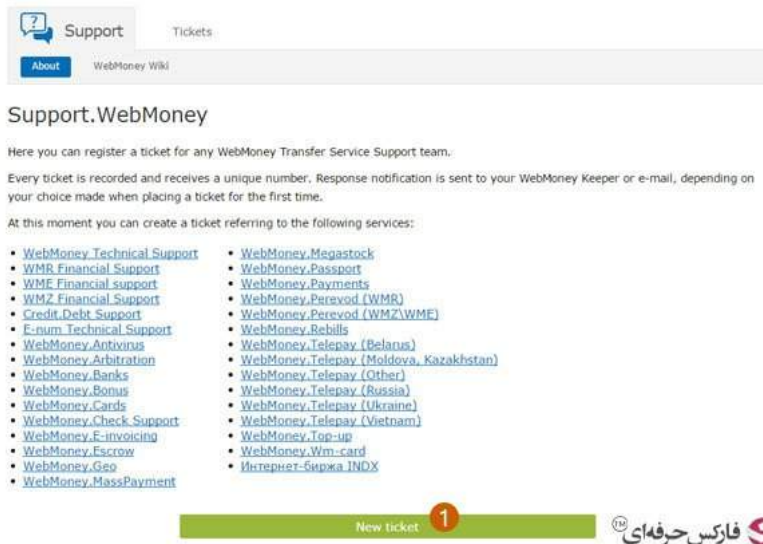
Support Tickets

About WebMoney Wiki

Support.WebMoney

Here you can register a ticket for any WebMoney Transfer Service Support team.

Every ticket is recorded and receives a unique number. Response notification is sent to your WebMoney Keeper or e-mail, depending on your choice made when placing a ticket for the first time.

At this moment you can create a ticket referring to the following services:

- WebMoney Technical Support
- WMR Financial Support
- WME Financial support
- WMZ Financial Support
- Credit.Debt Support
- E-num Technical Support
- WebMoney.Antivirus
- WebMoney.Arbitration
- WebMoney.Banks
- WebMoney.Bonus
- WebMoney.Cards
- WebMoney.Check Support
- WebMoney.E-invoicing
- WebMoney.Escrow
- WebMoney.Geo
- WebMoney.MassPayment

- WebMoney.Megastock
- WebMoney.Passport
- WebMoney.Payments
- WebMoney.Perevod (WMR)
- WebMoney.Perevod (WMZ\WME)
- WebMoney.Rebills
- WebMoney.Telepay (Belarus)
- WebMoney.Telepay (Moldova, Kazakhstan)
- WebMoney.Telepay (Other)
- WebMoney.Telepay (Russia)
- WebMoney.Telepay (Ukraine)
- WebMoney.Telepay (Vietnam)
- WebMoney.Top-up
- WebMoney.Wm-card
- Интернет-биржа INDX

New ticket 1

فارکس حرفه‌ای